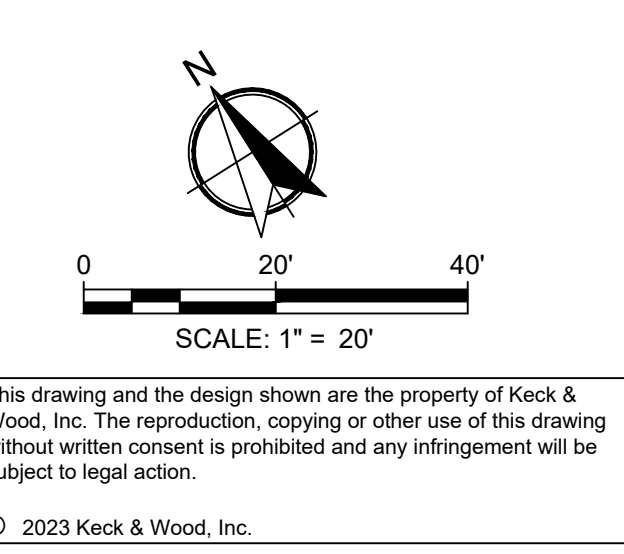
N

0 20' 40'

SCALE: 1" = 20'

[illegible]his drawing and the design shown are the property of Keck & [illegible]ood, Inc. The reproduction, copying or other use of this drawing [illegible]ithout written consent is prohibited and any infringement will be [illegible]ubject to legal action.

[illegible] 2023 Keck & Wood, Inc.